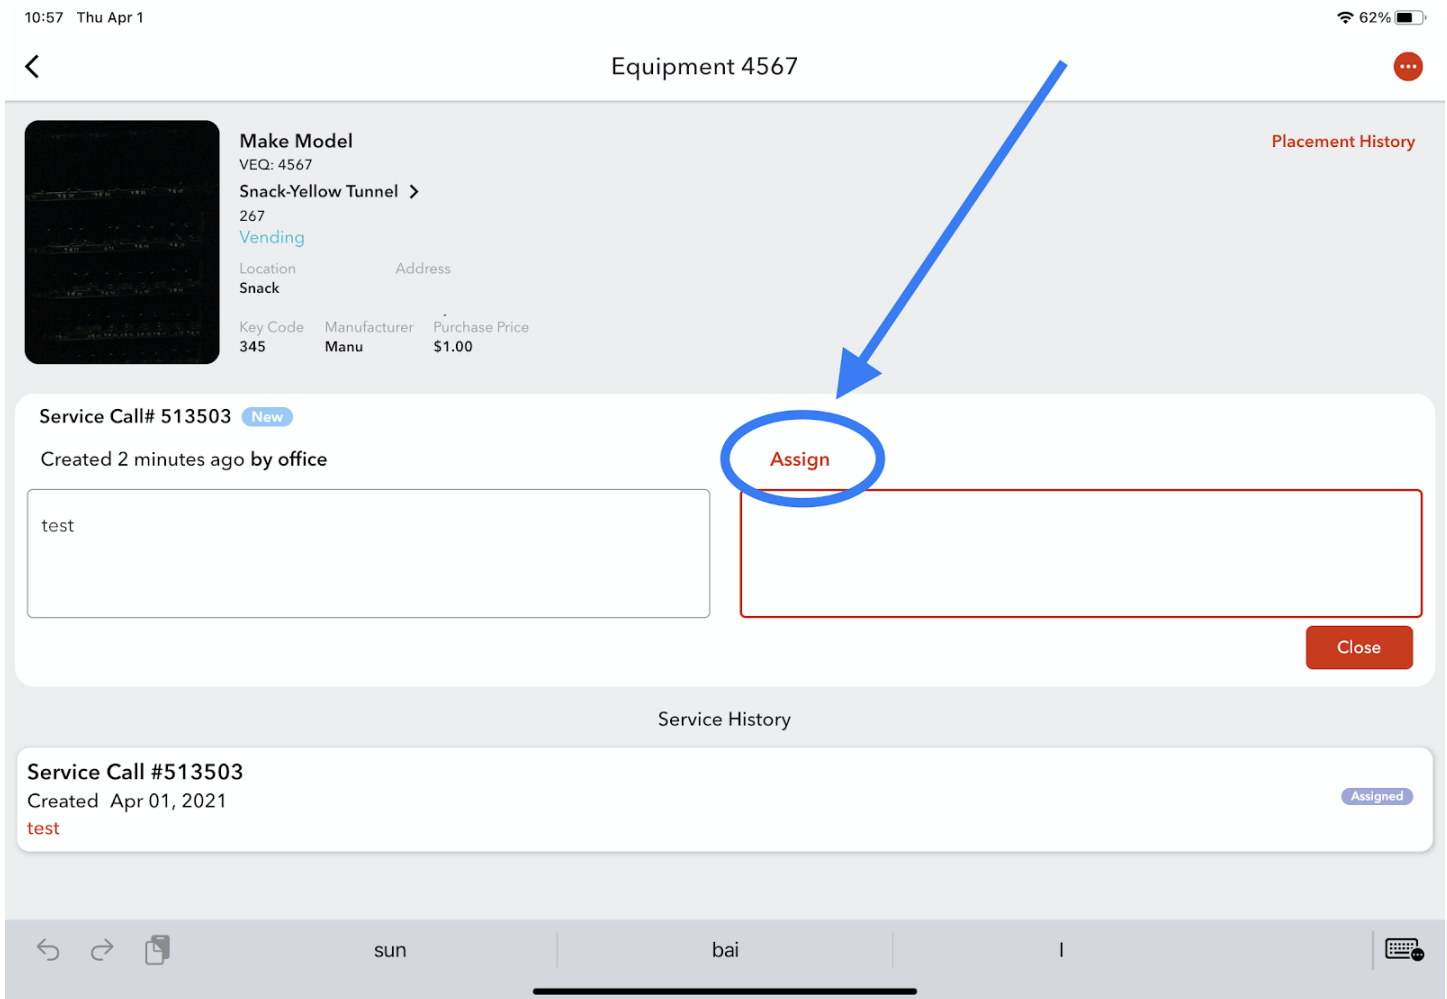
10:57 Thu Apr 1

62%

Equipment 4567

Make Model
VEQ: 4567
Snack-Yellow Tunnel
267
Vending

Placement History

Location
Snack

Address

Key Code
345

Manufacturer
Manu

Purchase Price
$1.00

Service Call# 513503 New

Created 2 minutes ago by office

Assign

test

Close

Service History

Service Call #513503
Created Apr 01, 2021
test

Assigned

sun

bai

I